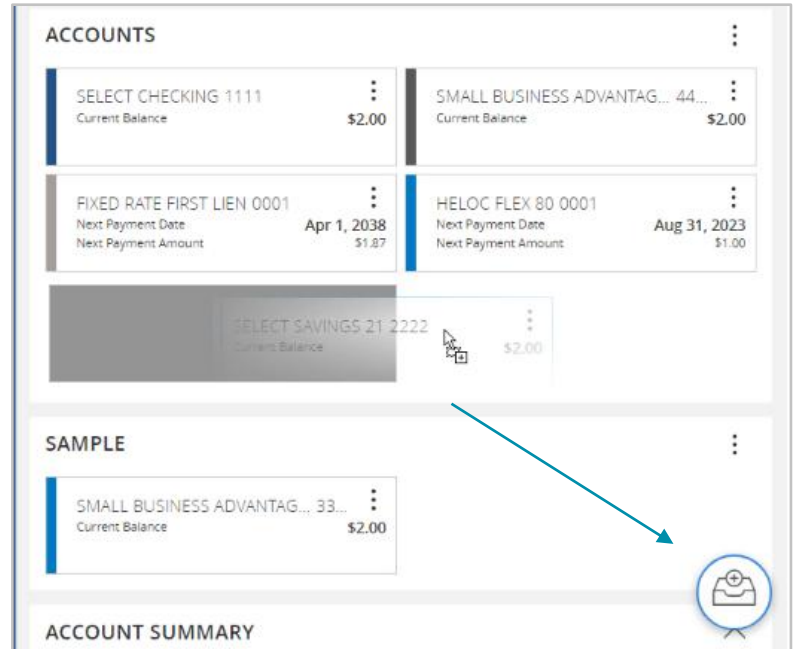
ACCOUNTS

SELECT CHECKING 1111
Current Balance $2.00

SMALL BUSINESS ADVANTAG... 44...
Current Balance $2.00

FIXED RATE FIRST LIEN 0001
Next Payment Date Apr 1, 2038
Next Payment Amount $1.87

HELOC FLEX 80 0001
Next Payment Date Aug 31, 2023
Next Payment Amount $1.00

SELECT SAVINGS 21 2222
Current Balance $2.00

SAMPLE

SMALL BUSINESS ADVANTAG... 33...
Current Balance $2.00

ACCOUNT SUMMARY